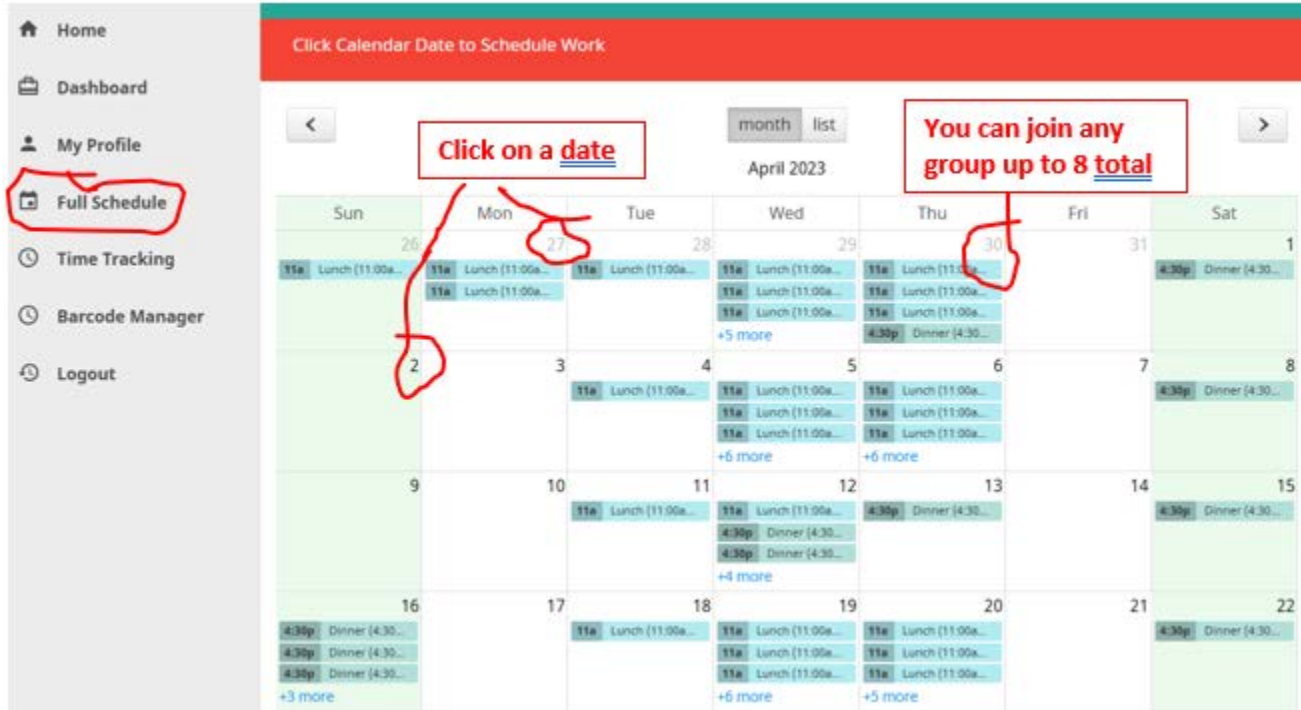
Home
Dashboard
My Profile
Full Schedule
Time Tracking
Barcode Manager
Logout

Click Calendar Date to Schedule Work

<
month list
April 2023
>

Click on a date

You can join any group up to 8 total

| Sun | Mon | Tue | Wed | Thu | Fri | Sat |
|---|---|---|---|---|---|---|
| 26 11a Lunch (11:00a... | 27 11a Lunch (11:00a... 11a Lunch (11:00a... | 28 11a Lunch (11:00a... | 29 11a Lunch (11:00a... 11a Lunch (11:00a... 11a Lunch (11:00a... +5 more | 30 11a Lunch (11:00a... 11a Lunch (11:00a... 11a Lunch (11:00a... 4:30p Dinner (4:30... | 31 | 1 4:30p Dinner (4:30... |
| 2 | 3 | 4 11a Lunch (11:00a... | 5 11a Lunch (11:00a... 11a Lunch (11:00a... 11a Lunch (11:00a... +6 more | 6 11a Lunch (11:00a... 11a Lunch (11:00a... 11a Lunch (11:00a... +6 more | 7 | 8 4:30p Dinner (4:30... |
| 9 | 10 | 11 11a Lunch (11:00a... | 12 11a Lunch (11:00a... 4:30p Dinner (4:30... 4:30p Dinner (4:30... +4 more | 13 4:30p Dinner (4:30... | 14 | 15 4:30p Dinner (4:30... |
| 16 4:30p Dinner (4:30... 4:30p Dinner (4:30... 4:30p Dinner (4:30... +3 more | 17 | 18 11a Lunch (11:00a... | 19 11a Lunch (11:00a... 11a Lunch (11:00a... 11a Lunch (11:00a... +6 more | 20 11a Lunch (11:00a... 11a Lunch (11:00a... 11a Lunch (11:00a... +5 more | 21 | 22 4:30p Dinner (4:30... |